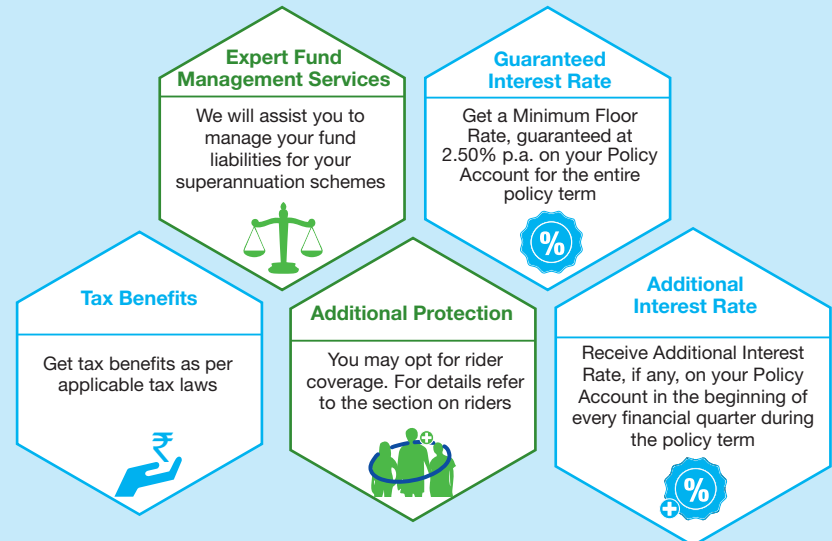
Expert Fund Management Services

We will assist you to manage your fund liabilities for your superannuation schemes

Guaranteed Interest Rate

Get a Minimum Floor Rate, guaranteed at 2.50% p.a. on your Policy Account for the entire policy term

%

Tax Benefits

Get tax benefits as per applicable tax laws

₹

Additional Protection

You may opt for rider coverage. For details refer to the section on riders

Additional Interest Rate

Receive Additional Interest Rate, if any, on your Policy Account in the beginning of every financial quarter during the policy term

%